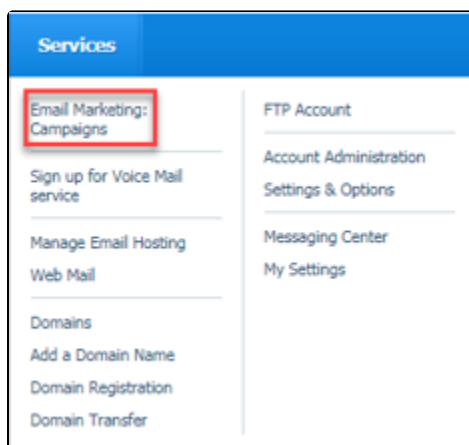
Services

Email Marketing: Campaigns

Sign up for Voice Mail service

Manage Email Hosting
Web Mail

Domains
Add a Domain Name
Domain Registration
Domain Transfer

FTP Account

Account Administration
Settings & Options

Messaging Center
My Settings